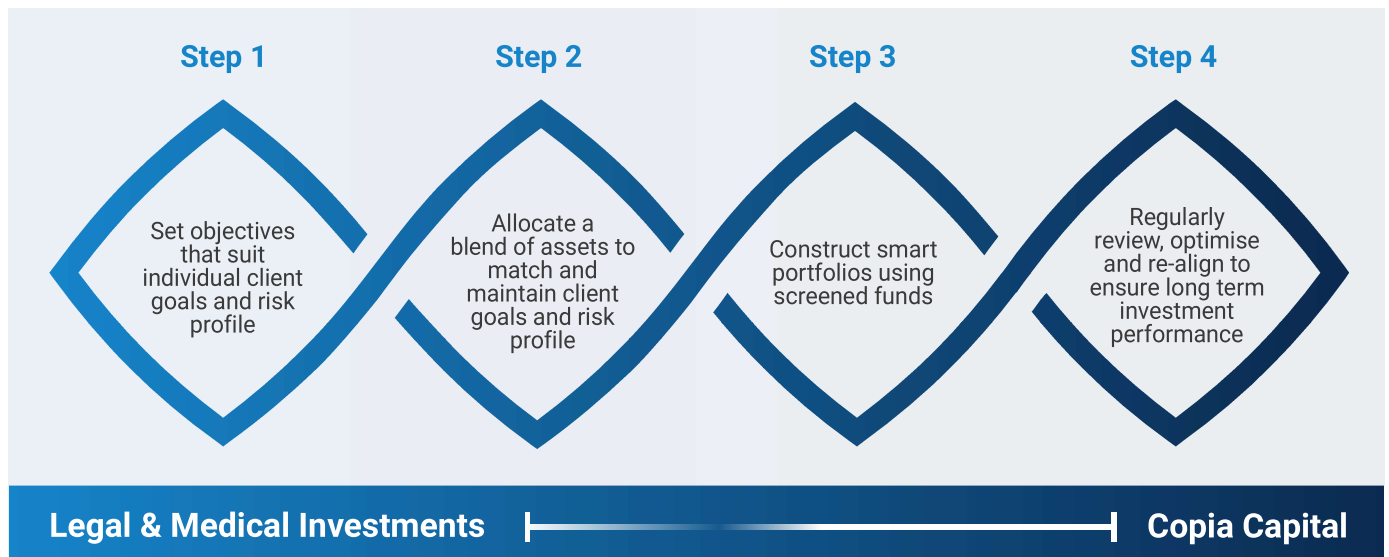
Step 1

Set objectives that suit individual client goals and risk profile

Step 2

Allocate a blend of assets to match and maintain client goals and risk profile

Step 3

Construct smart portfolios using screened funds

Step 4

Regularly review, optimise and re-align to ensure long term investment performance

Legal & Medical Investments

Copia Capital